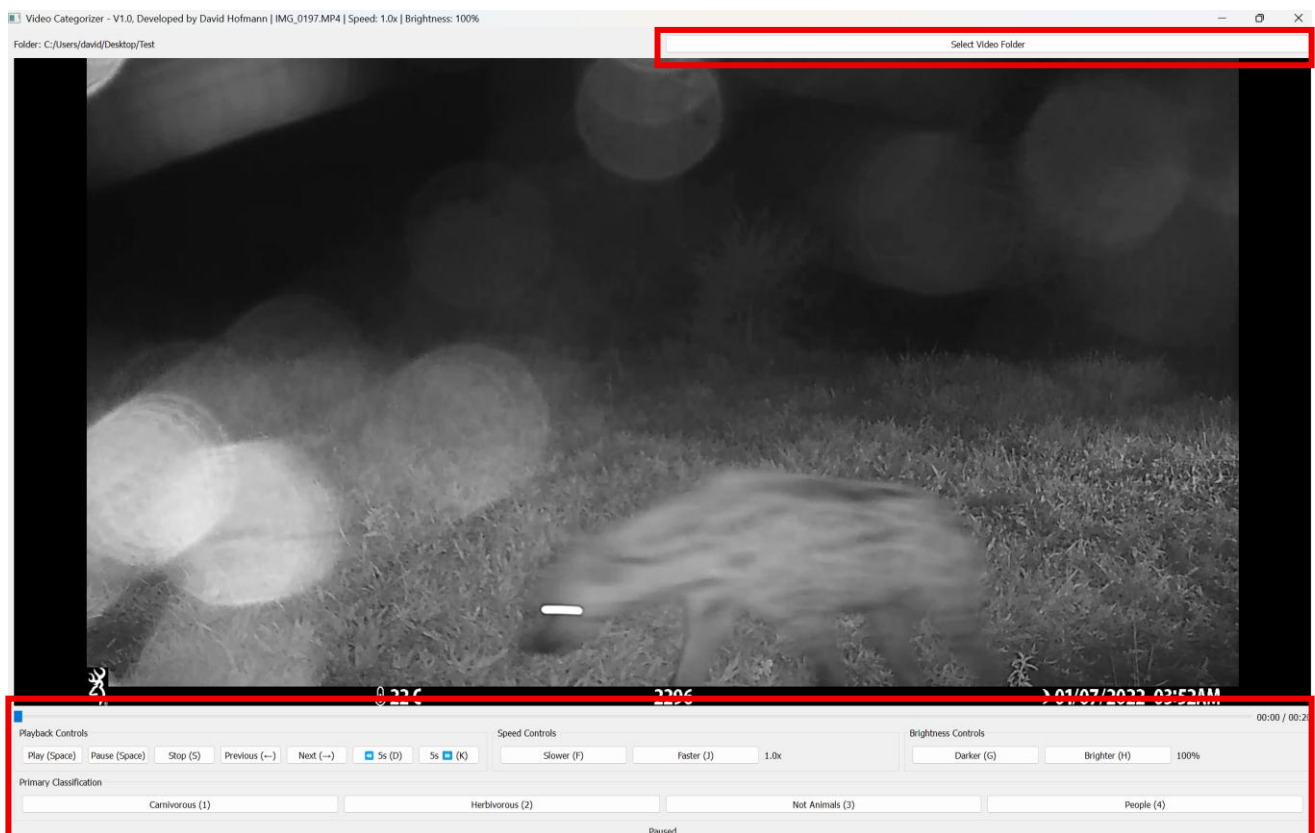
Video Categorizer - V1.0, Developed by David Hofmann | IMG_0197.MP4 | Speed: 1.0x | Brightness: 100%

Folder: C:/Users/david/Desktop/Test

Select Video Folder

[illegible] 2296 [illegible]01/07/2022 03:52AM

00:00 / 00:2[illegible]

Playback Controls

Play (Space) Pause (Space) Stop (S) Previous (←) Next (→) ◂ 5s (D) 5s ▸ (K)

Speed Controls

Slower (F) Faster (J) 1.0x

Brightness Controls

Darker (G) Brighter (H) 100%

Primary Classification

Carnivorous (1) Herbivorous (2) Not Animals (3) People (4)

Paused